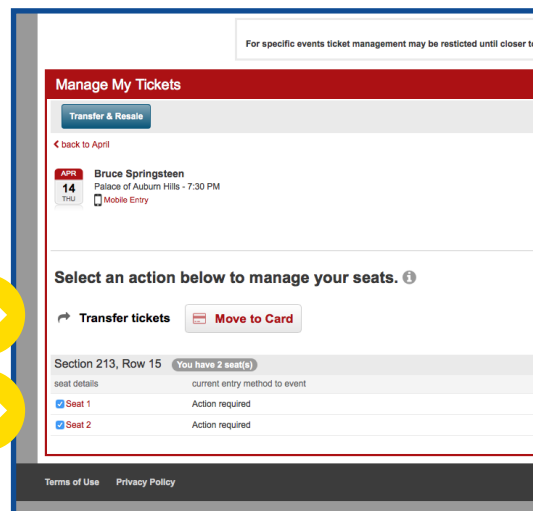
For specific events ticket management may be resticted until closer t

Manage My Tickets

Transfer & Resale

back to April

APR
14
THU

Bruce Springsteen
Palace of Auburn Hills - 7:30 PM
Mobile Entry

Select an action below to manage your seats.

Transfer tickets

Move to Card

Section 213, Row 15 You have 2 seat(s)

| seat details | current entry method to event |
|---|---|
| Seat 1 | Action required |
| Seat 2 | Action required |

Terms of Use Privacy Policy